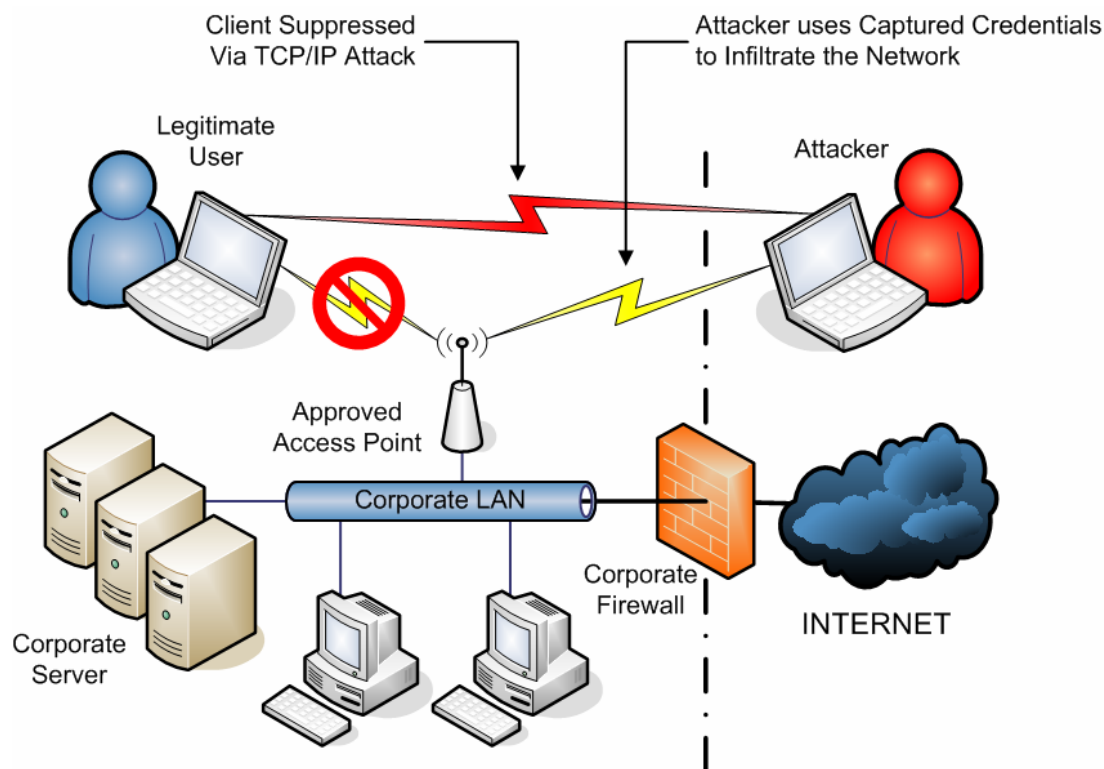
Client Suppressed
Via TCP/IP Attack

Attacker uses Captured Credentials
to Infiltrate the Network

Legitimate
User

Attacker

Approved
Access Point

Corporate LAN

Corporate
Firewall

INTERNET

Corporate
Server